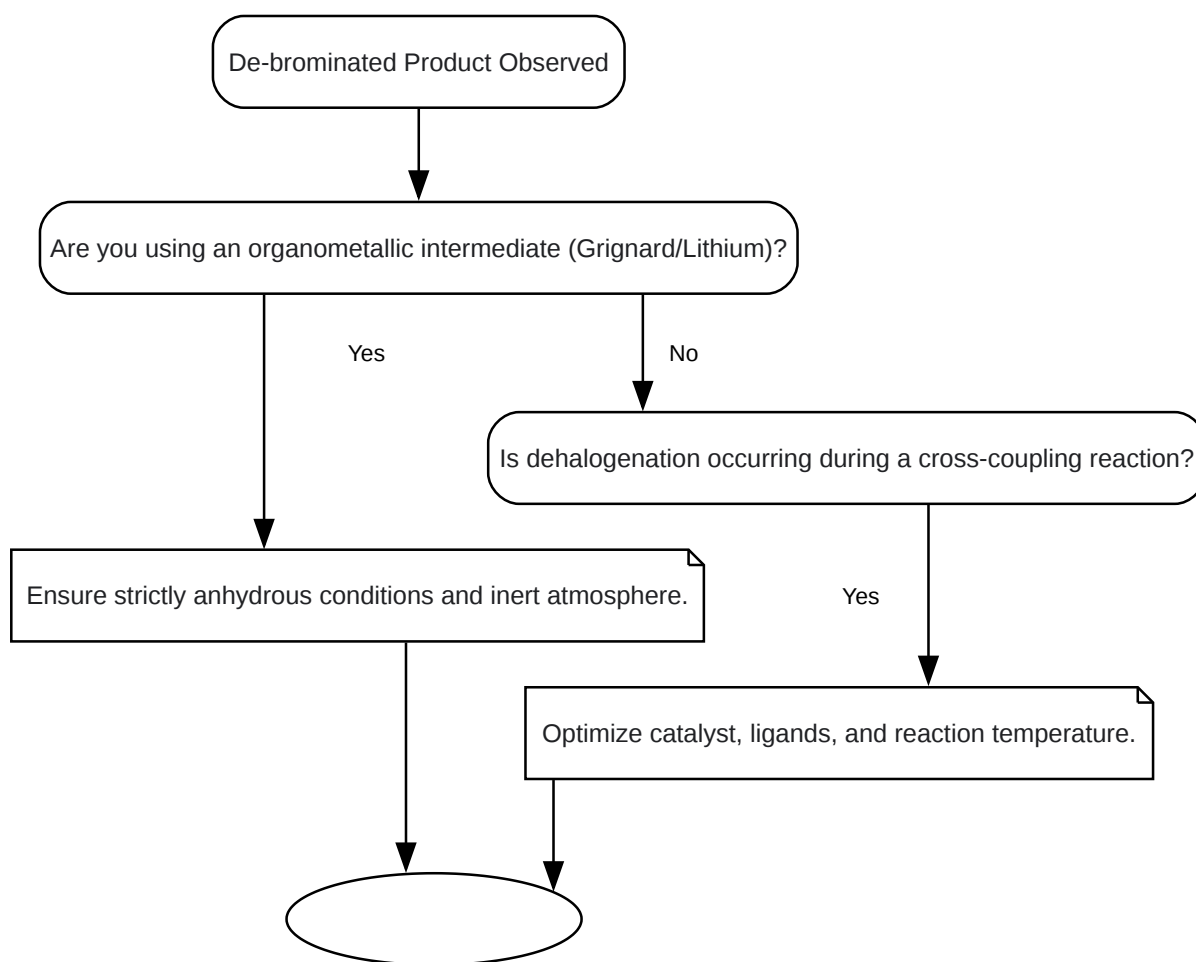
De-brominated Product Observed

Are you using an organometallic intermediate (Grignard/Lithium)?

Yes

No

Is dehalogenation occurring during a cross-coupling reaction?

Ensure strictly anhydrous conditions and inert atmosphere.

Yes

Optimize catalyst, ligands, and reaction temperature.